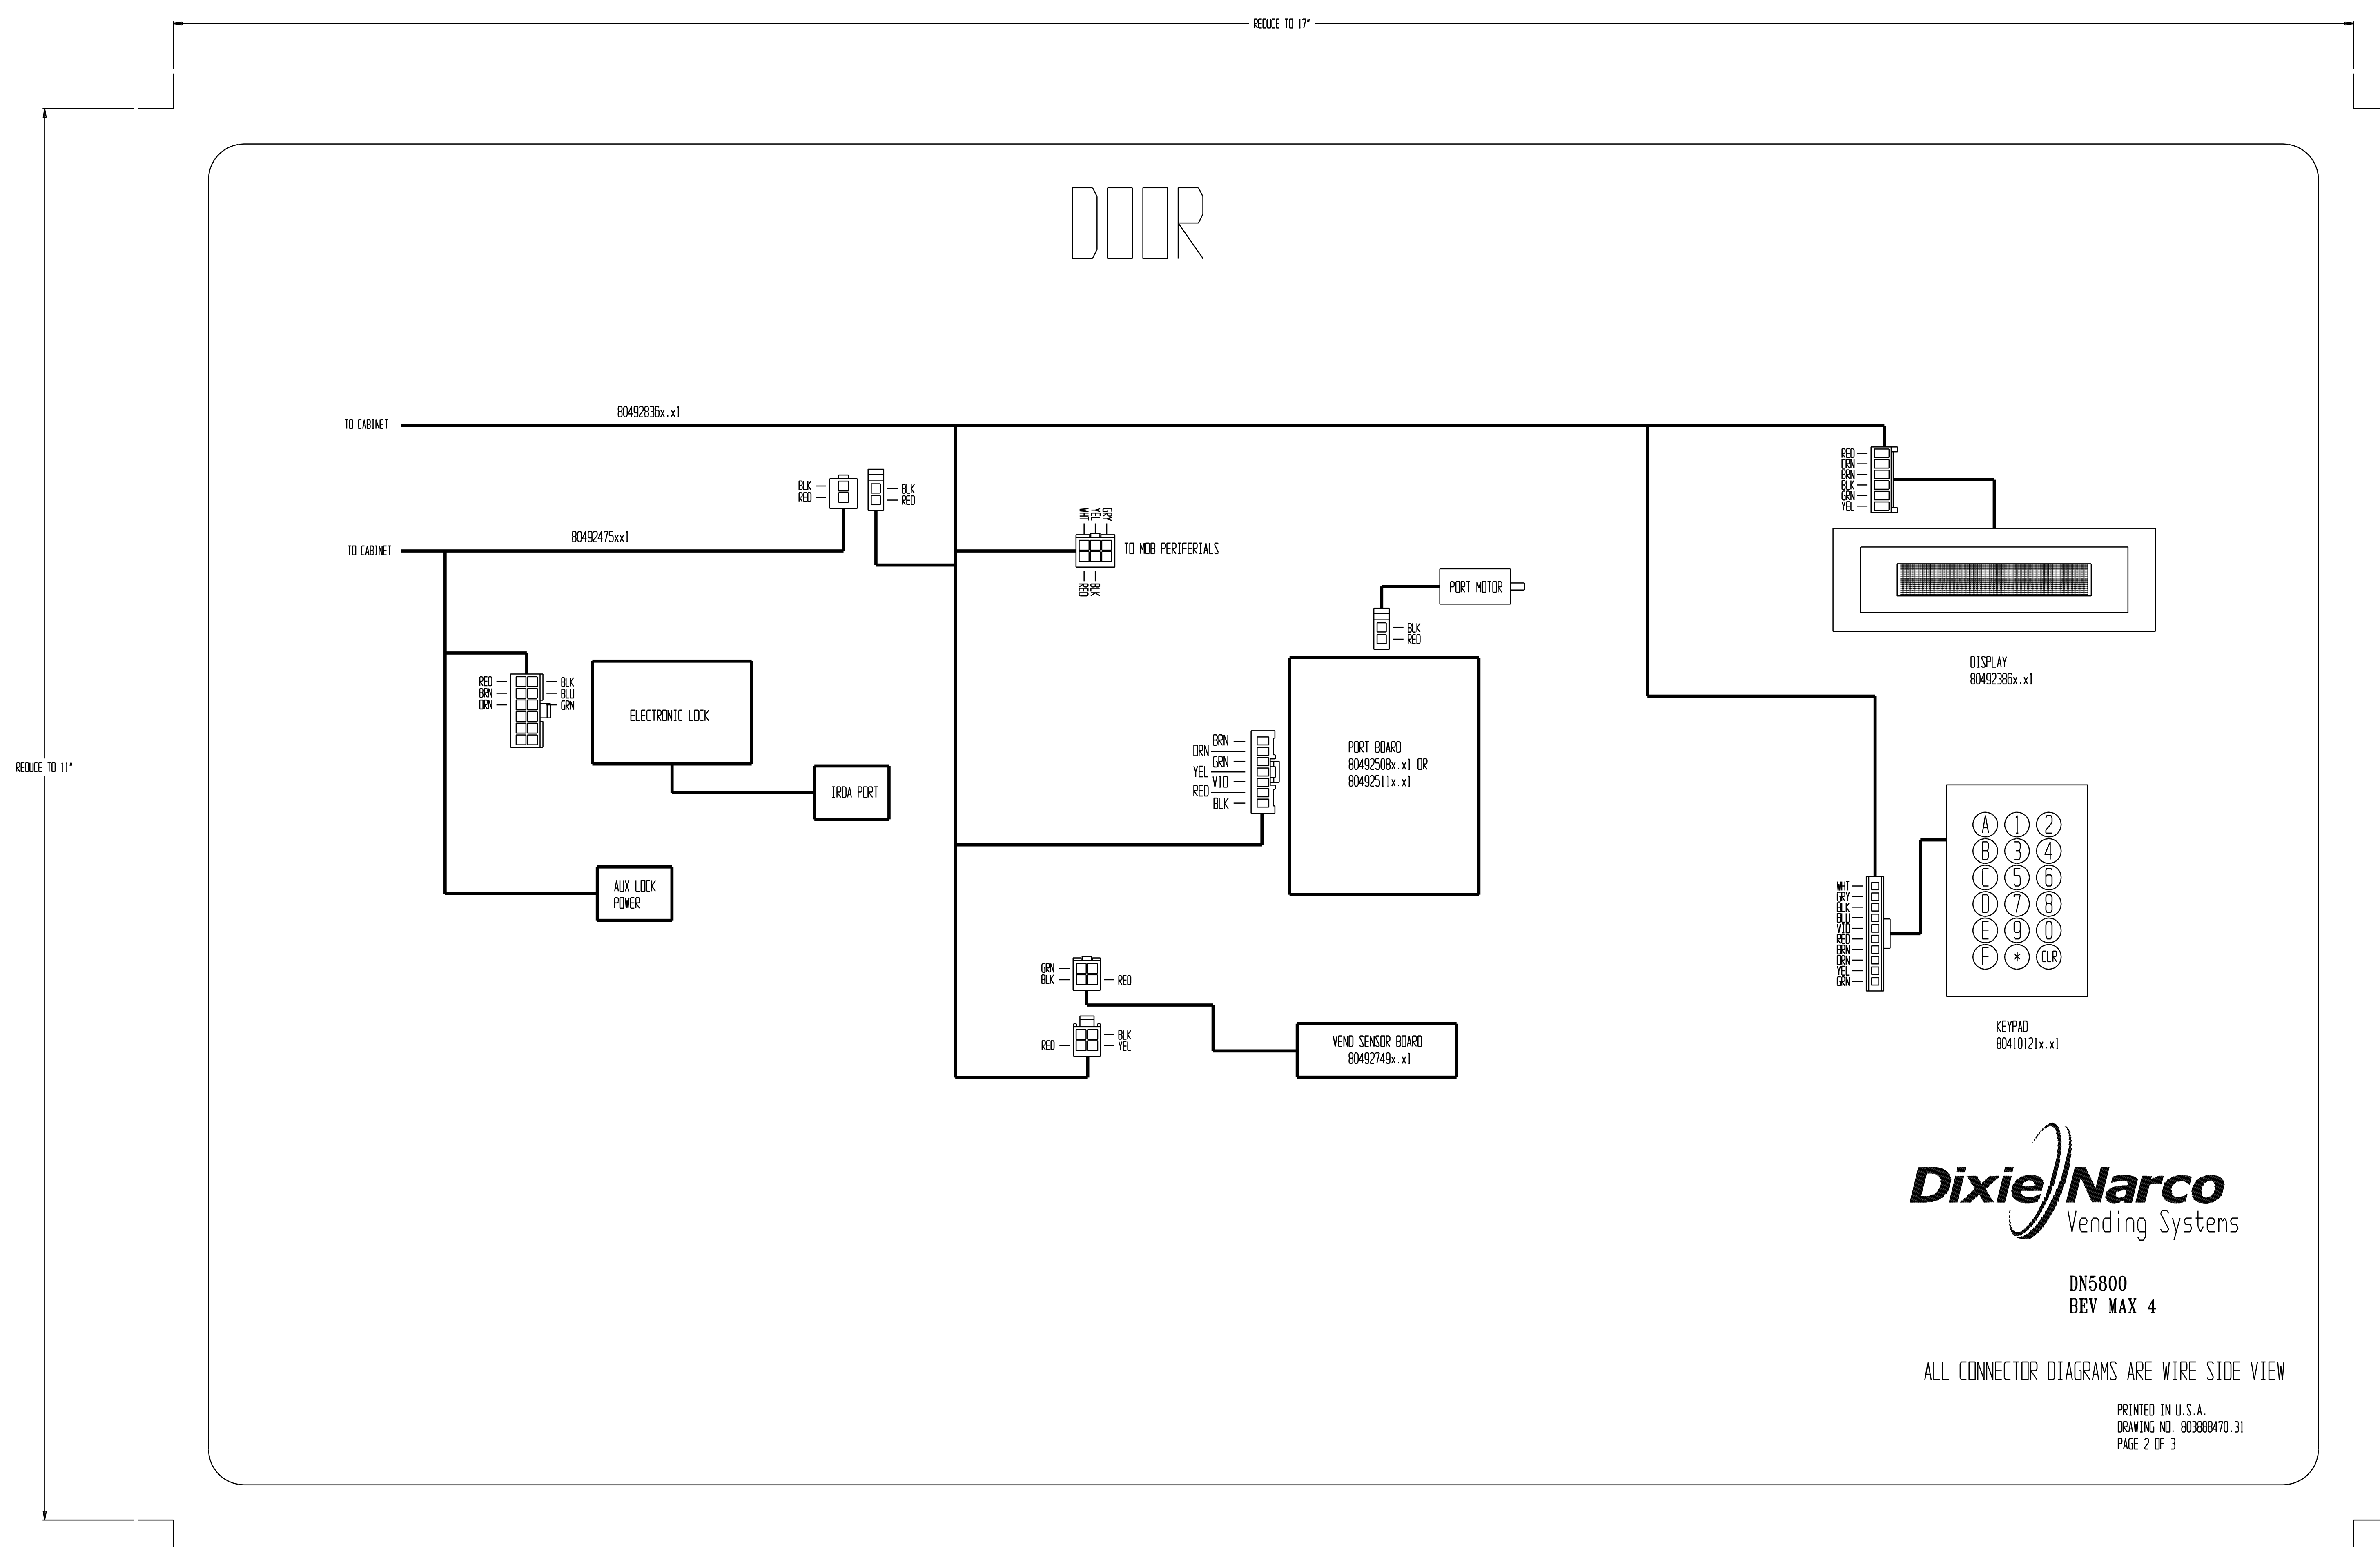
REDUCE TO 17"

REDUCE TO 11"

DOOR

TO CABINET

80492836x.x1

TO CABINET

80492475xx1

BLK
RED

BLK
RED

WHT
YEL
GRY

TO MDB PERIFERIALS

RED
BLK

RED
ORN
BRN
BLK
GRN
YEL

DISPLAY
80492386x.x1

PORT MOTOR

BLK
RED

RED
BRN
ORN

BLK
BLU
GRN

ELECTRONIC LOCK

IRDA PORT

AUX LOCK
POWER

BRN
ORN
GRN
YEL
VIO
RED
BLK

PORT BOARD
80492508x.x1 OR
80492511x.x1

WHT
GRY
BLK
BLU
VIO
RED
BRN
ORN
YEL
GRN

A 1 2
B 3 4
C 5 6
D 7 8
E 9 0
F * CLR

KEYPAD
80410121x.x1

GRN
BLK

RED

RED

BLK
YEL

VEND SENSOR BOARD
80492749x.x1

Dixie Narco
Vending Systems

DN5800
BEV MAX 4

ALL CONNECTOR DIAGRAMS ARE WIRE SIDE VIEW

PRINTED IN U.S.A.
DRAWING NO. 803888470.31
PAGE 2 OF 3